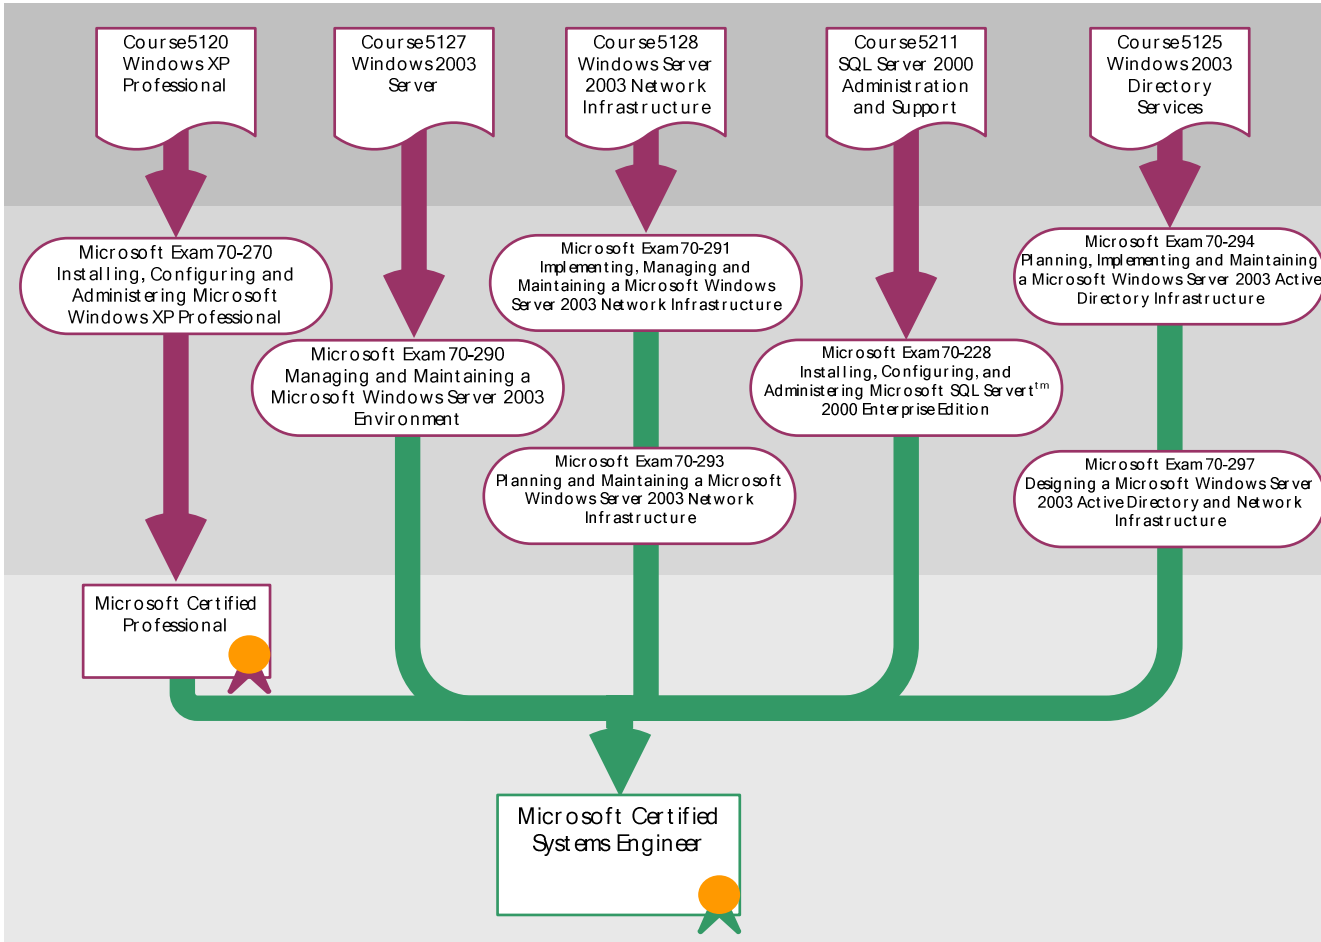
Course5120 Windows XP Professional

Course5127 Windows2003 Server

Course5128 Windows Server 2003 Network Infrastructure

Course5211 SQL Server 2000 Administration and Support

Course5125 Windows2003 Directory Services

Microsoft Exam 70-270 Installing, Configuring and Administering Microsoft Windows XP Professional

Microsoft Exam 70-290 Managing and Maintaining a Microsoft Windows Server 2003 Environment

Microsoft Exam 70-291 Implementing, Managing and Maintaining a Microsoft Windows Server 2003 Network Infrastructure

Microsoft Exam 70-293 Planning and Maintaining a Microsoft Windows Server 2003 Network Infrastructure

Microsoft Exam 70-228 Installing, Configuring, and Administering Microsoft SQL Server$^{tm}$ 2000 Enterprise Edition

Microsoft Exam 70-294 Planning, Implementing and Maintaining a Microsoft Windows Server 2003 Active Directory Infrastructure

Microsoft Exam 70-297 Designing a Microsoft Windows Server 2003 Active Directory and Network Infrastructure

Microsoft Certified Professional

Microsoft Certified Systems Engineer